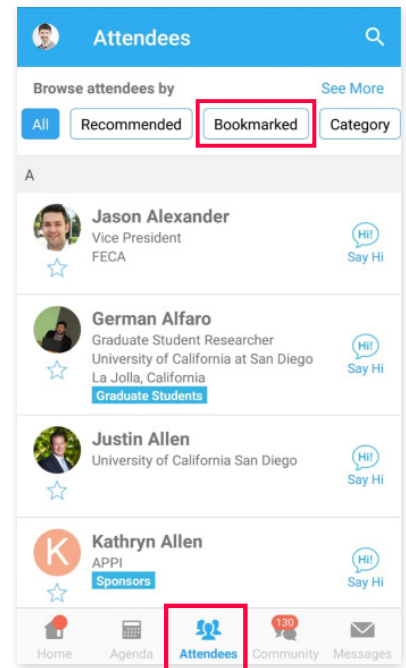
Attendees

Browse attendees by See More

All Recommended Bookmarked Category

A

Jason Alexander
Vice President
FECA
Hi!
Say Hi

German Alfaro
Graduate Student Researcher
University of California at San Diego
La Jolla, California
Graduate Students
Hi!
Say Hi

Justin Allen
University of California San Diego
Hi!
Say Hi

K
Kathryn Allen
APPI
Sponsors
Hi!
Say Hi

Home Agenda Attendees 130 Community Messages